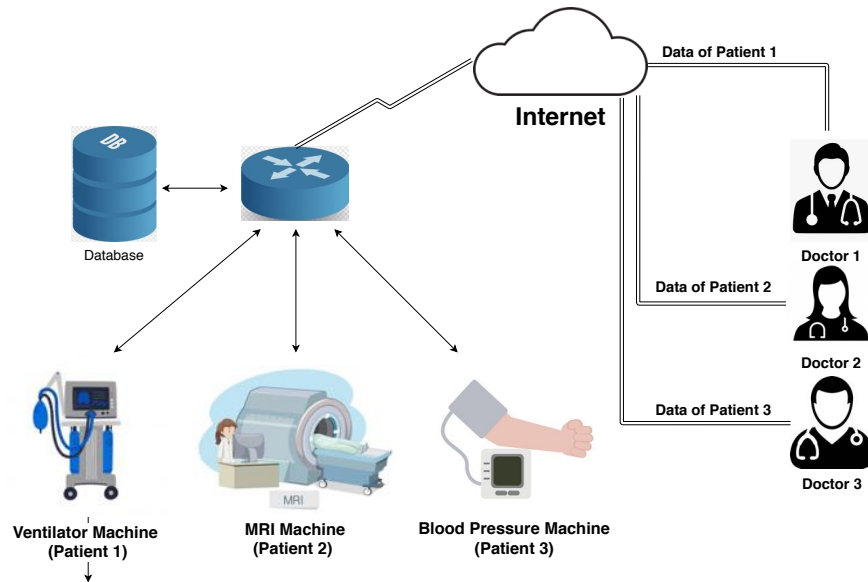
Data of Patient 1

Internet

DB

Database

Doctor 1

Data of Patient 2

Doctor 2

Data of Patient 3

Doctor 3

MRI

Ventilator Machine (Patient 1)

MRI Machine (Patient 2)

Blood Pressure Machine (Patient 3)